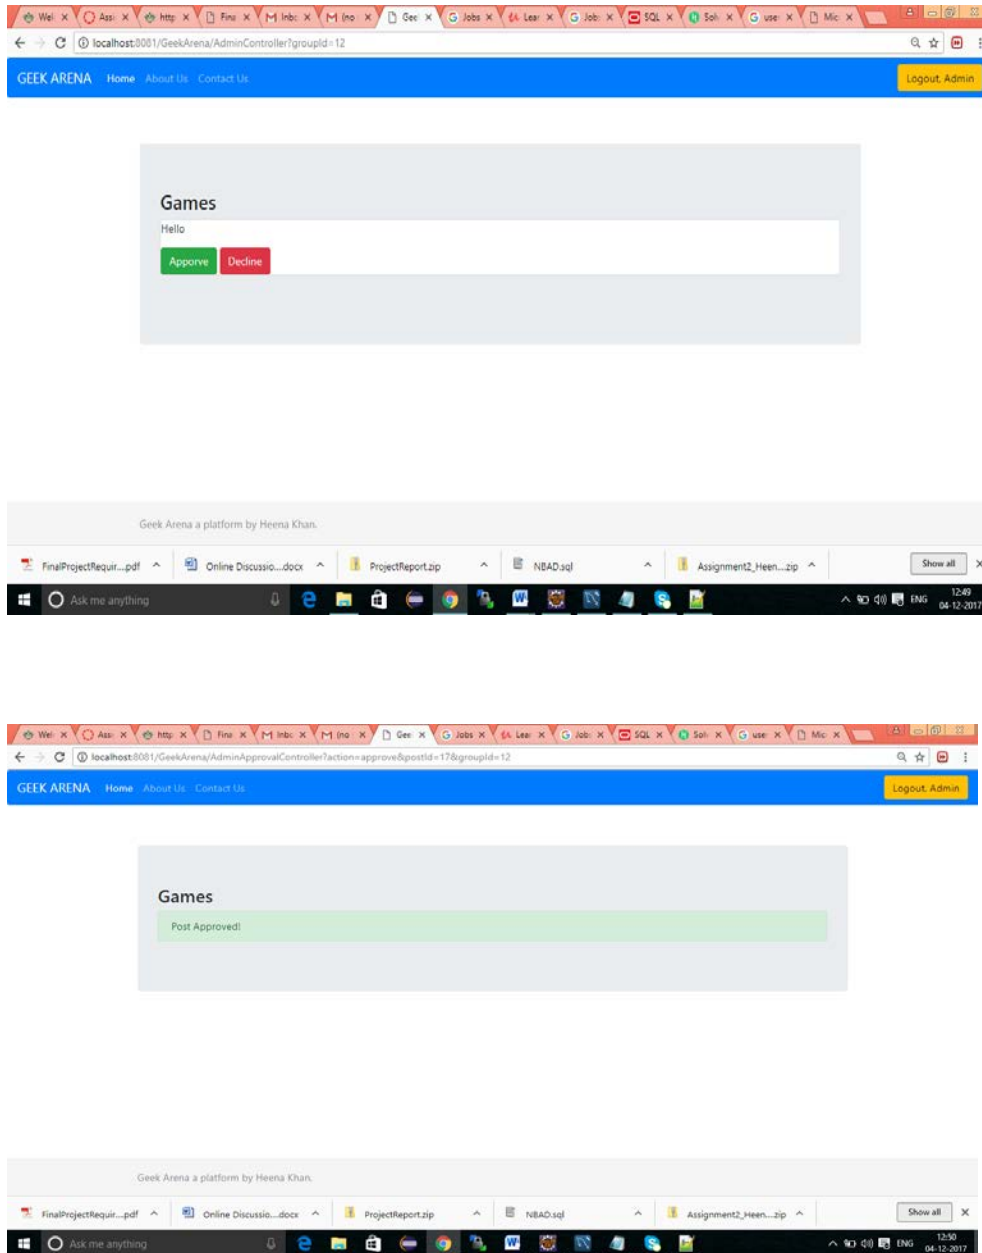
Wel × Ass × http × Fina × M Inbo × M (no × Gee × G Jobs × Lear × G Job × SQL × Sol × G use × Mic ×

localhost:8081/GeekArena/AdminController?groupId=12

GEEK ARENA Home About Us Contact Us

Logout, Admin

Games

Hello

Apporve Decline

Geek Arena a platform by Heena Khan.

FinalProjectRequir....pdf Online Discussio....docx ProjectReport.zip NBAD.sql Assignment2_Heen....zip Show all

Ask me anything

ENG 12:49 04-12-2017

Wel × Ass × http × Fina × M Inbo × M (no × Gee × G Jobs × Lear × G Job × SQL × Sol × G use × Mic ×

localhost:8081/GeekArena/AdminApprovalController?action=approve&postId=17&groupId=12

GEEK ARENA Home About Us Contact Us

Logout, Admin

Games

Post Approved!

Geek Arena a platform by Heena Khan.

FinalProjectRequir....pdf Online Discussio....docx ProjectReport.zip NBAD.sql Assignment2_Heen....zip Show all

Ask me anything

ENG 12:50 04-12-2017